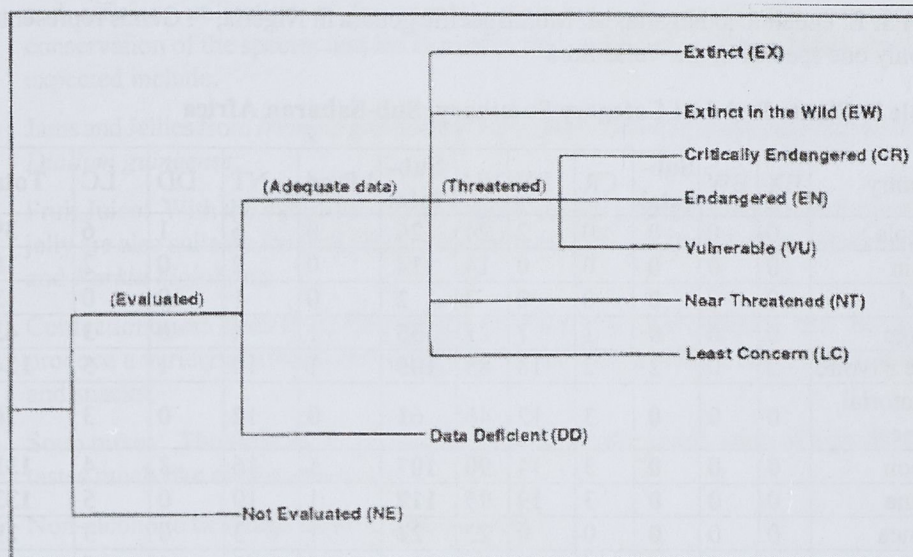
Extinct (EX)

Extinct in the Wild (EW)

Critically Endangered (CR)

(Adequate data)

(Threatened)

Endangered (EN)

Vulnerable (VU)

(Evaluated)

Near Threatened (NT)

Least Concern (LC)

Data Deficient (DD)

Not Evaluated (NE)